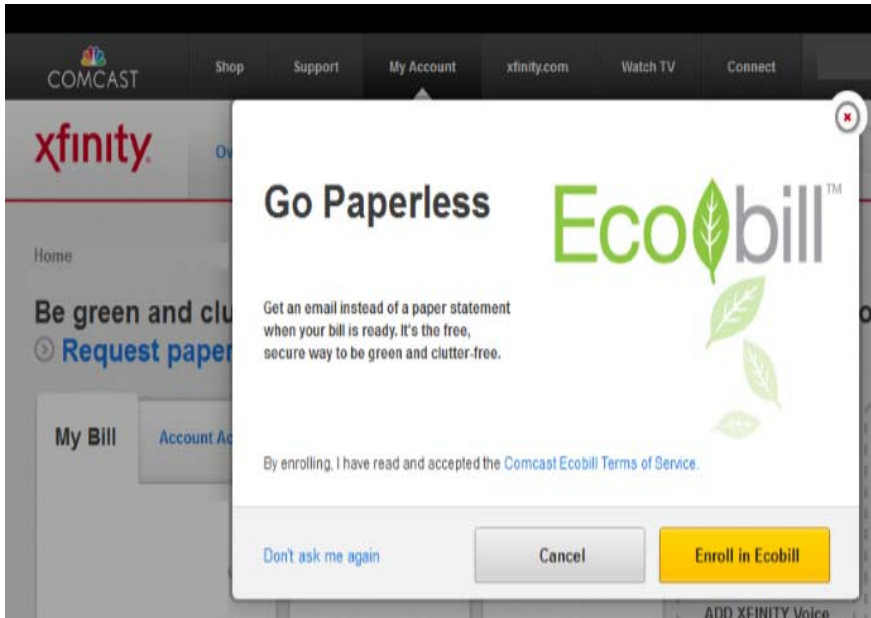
COMCAST Shop Support My Account xfinity.com Watch TV Connect

xfinity Ov

Home

Be green and clu

Request paper

My Bill Account Ac

Go Paperless

Ecobill™

Get an email instead of a paper statement when your bill is ready. It's the free, secure way to be green and clutter-free.

By enrolling, I have read and accepted the Comcast Ecobill Terms of Service.

Don't ask me again

Cancel

Enroll in Ecobill

ADD XFINITY Voice